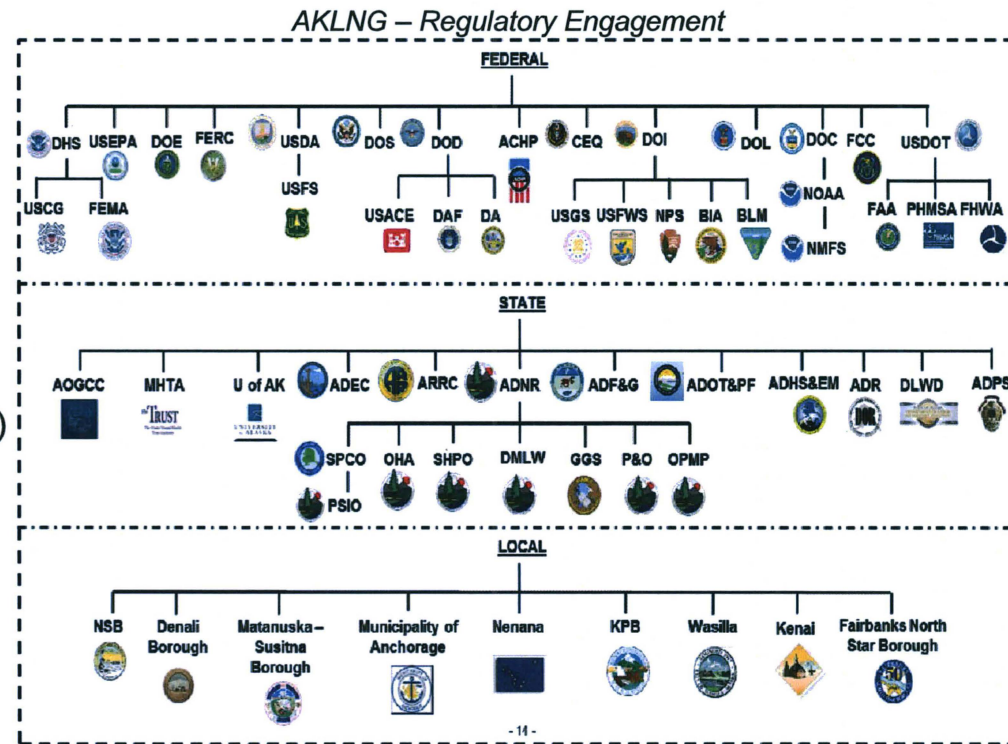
AKLNG – Regulatory Engagement

FEDERAL

DHS USEPA DOE FERC USDA DOS DOD ACHP CEQ DOI DOL DOC FCC USDOT

USCG FEMA USFS USACE DAF DA USGS USFWS NPS BIA BLM NOAA NMFS FAA PHMSA FHWA

STATE

AOGCC MHTA U of AK ADEC ARRC ADNR ADF&G ADOT&PF ADHS&EM ADR DLWD ADPS

SPCO PSIO OHA SHPO DMLW GGS P&O OPMP

LOCAL

NSB Denali Borough Matanuska-Susitna Borough Municipality of Anchorage Nenana KPB Wasilla Kenai Fairbanks North Star Borough

- 14 -